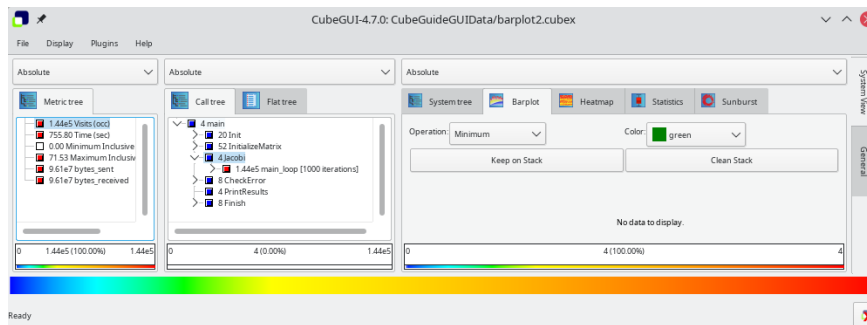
CubeGUI-4.7.0: CubeGuideGUIData/barplot2.cubex

File Display Plugins Help

Absolute

Absolute

Absolute

System View

General

Metric tree

Call tree

Flat tree

System tree

Barplot

Heatmap

Statistics

Sunburst

1.44e5 Visits (occ)
755.80 Time (sec)
0.00 Minimum Inclusive
71.53 Maximum Inclusiv
9.61e7 bytes_sent
9.61e7 bytes_received

4 main
20 Init
52 InitializeMatrix
4 Jacobi
1.44e5 main_loop [1000 iterations]
8 CheckError
4 PrintResults
8 Finish

Operation: Minimum

Color: green

Keep on Stack

Clean Stack

No data to display.

0 1.44e5 (100.00%) 1.44e5

0 4 (0.00%) 1.44e5

0 4 (100.00%) 4

Ready